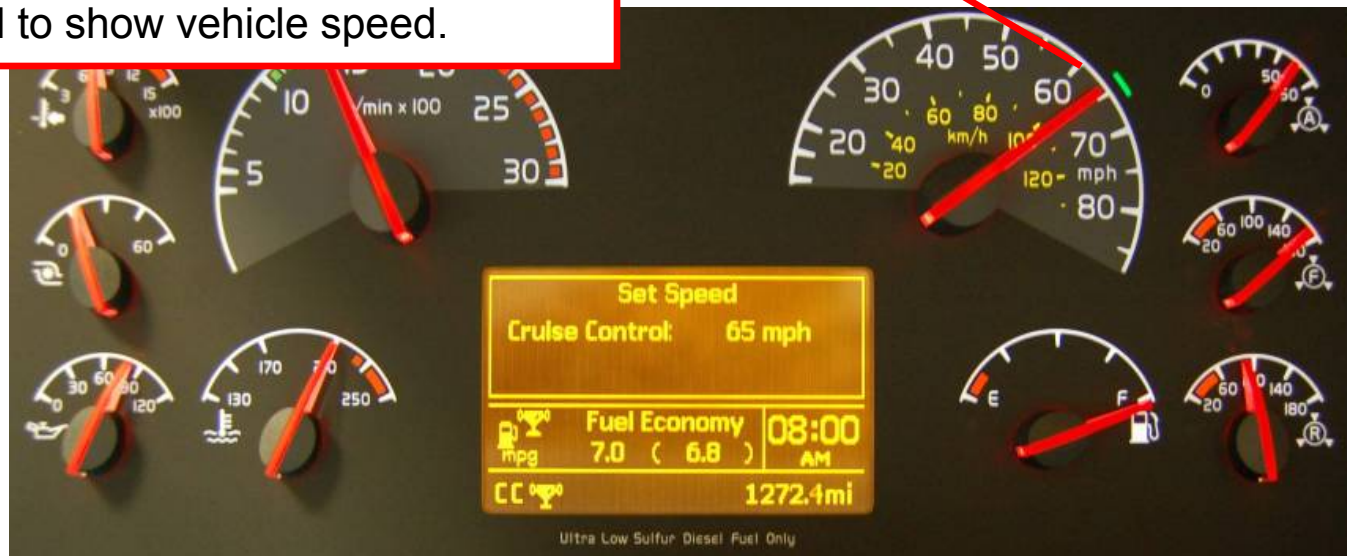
l to show vehicle speed.

3 6 12 15 x100

5 10 /min x 100 25 30

0 60

0 30 60 90 120

130 170 250

20 30 40 50 60 70 80 mph
20 40 60 80 km/h 120

0 50

20 60 100 140

20 60 140 180

E F

Set Speed
Cruise Control: 65 mph

mpg Fuel Economy 7.0 ( 6.8 )
08:00 AM

CC 1272.4mi

Ultra Low Sulfur Diesel Fuel Only